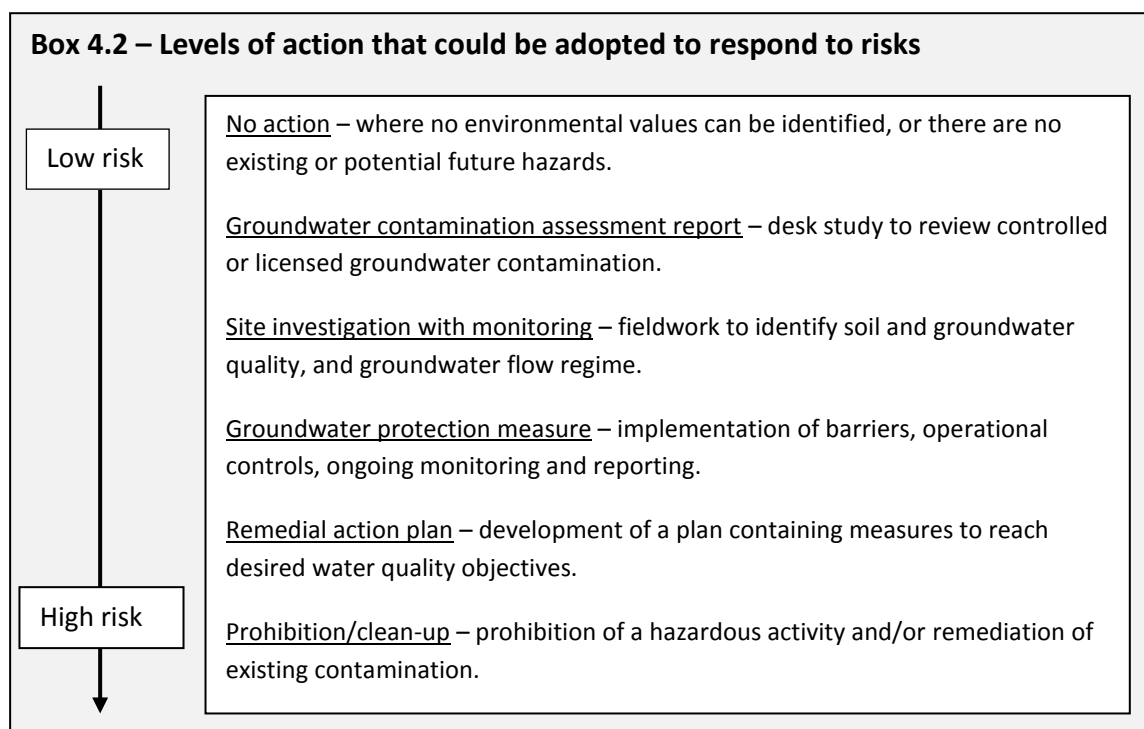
Box 4.2 – Levels of action that could be adopted to respond to risks

Low risk

High risk

No action – where no environmental values can be identified, or there are no existing or potential future hazards.

Groundwater contamination assessment report – desk study to review controlled or licensed groundwater contamination.

Site investigation with monitoring – fieldwork to identify soil and groundwater quality, and groundwater flow regime.

Groundwater protection measure – implementation of barriers, operational controls, ongoing monitoring and reporting.

Remedial action plan – development of a plan containing measures to reach desired water quality objectives.

Prohibition/clean-up – prohibition of a hazardous activity and/or remediation of existing contamination.